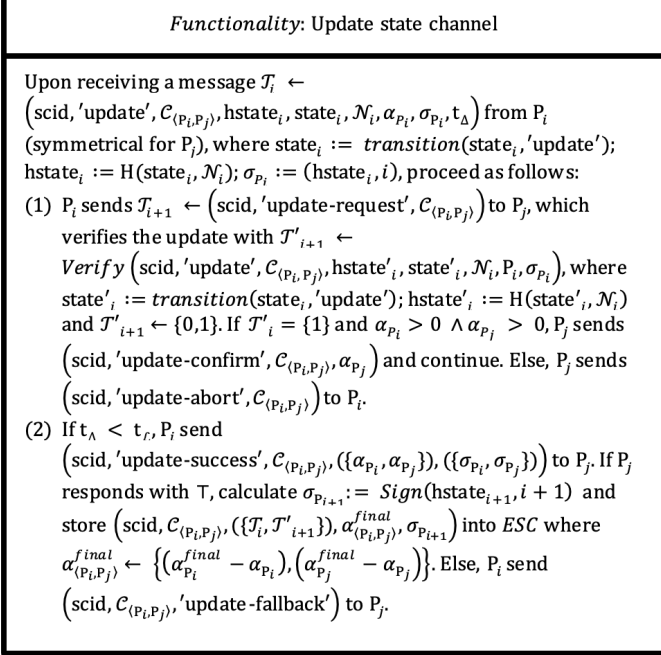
*Functionality*: Update state channel

Upon receiving a message $\mathcal{T}_i \leftarrow \left(\text{scid}, \text{'update'}, \mathcal{C}_{\langle P_i, P_j \rangle}, \text{hstate}_i, \text{state}_i, \mathcal{N}_i, \alpha_{P_i}, \sigma_{P_i}, t_\Delta\right)$ from $P_i$ (symmetrical for $P_j$), where $\text{state}_i := \mathit{transition}(\text{state}_i, \text{'update'})$; $\text{hstate}_i := H(\text{state}_i, \mathcal{N}_i)$; $\sigma_{P_i} := (\text{hstate}_i, i)$, proceed as follows:

(1) $P_i$ sends $\mathcal{T}_{i+1} \leftarrow \left(\text{scid}, \text{'update-request'}, \mathcal{C}_{\langle P_i, P_j \rangle}\right)$ to $P_j$, which verifies the update with $\mathcal{T}'_{i+1} \leftarrow \mathit{Verify}\left(\text{scid}, \text{'update'}, \mathcal{C}_{\langle P_i, P_j \rangle}, \text{hstate}'_i, \text{state}'_i, \mathcal{N}_i, P_i, \sigma_{P_i}\right)$, where $\text{state}'_i := \mathit{transition}(\text{state}_i, \text{'update'})$; $\text{hstate}'_i := H(\text{state}'_i, \mathcal{N}_i)$ and $\mathcal{T}'_{i+1} \leftarrow \{0,1\}$. If $\mathcal{T}'_i = \{1\}$ and $\alpha_{P_i} > 0 \wedge \alpha_{P_j} > 0$, $P_j$ sends $\left(\text{scid}, \text{'update-confirm'}, \mathcal{C}_{\langle P_i, P_j \rangle}, \alpha_{P_j}\right)$ and continue. Else, $P_j$ sends $\left(\text{scid}, \text{'update-abort'}, \mathcal{C}_{\langle P_i, P_j \rangle}\right)$ to $P_i$.

(2) If $t_\wedge < t_r$, $P_i$ send $\left(\text{scid}, \text{'update-success'}, \mathcal{C}_{\langle P_i, P_j \rangle}, (\{\alpha_{P_i}, \alpha_{P_j}\}), (\{\sigma_{P_i}, \sigma_{P_j}\})\right)$ to $P_j$. If $P_j$ responds with $\top$, calculate $\sigma_{P_{i+1}} := \mathit{Sign}(\text{hstate}_{i+1}, i+1)$ and store $\left(\text{scid}, \mathcal{C}_{\langle P_i, P_j \rangle}, (\{\mathcal{T}_i, \mathcal{T}'_{i+1}\}), \alpha^{final}_{\langle P_i, P_j \rangle}, \sigma_{P_{i+1}}\right)$ into $\mathit{ESC}$ where $\alpha^{final}_{\langle P_i, P_j \rangle} \leftarrow \left\{\left(\alpha^{final}_{P_i} - \alpha_{P_i}\right), \left(\alpha^{final}_{P_j} - \alpha_{P_j}\right)\right\}$. Else, $P_i$ send $\left(\text{scid}, \mathcal{C}_{\langle P_i, P_j \rangle}, \text{'update-fallback'}\right)$ to $P_j$.